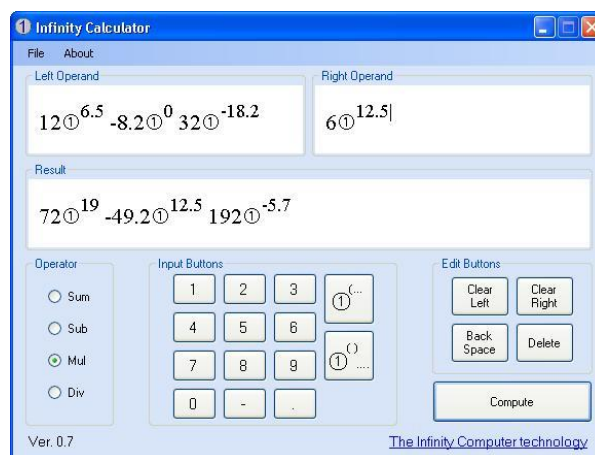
① Infinity Calculator

File About

Left Operand

$12①^{6.5}$ $-8.2①^{0}$ $32①^{-18.2}$

Right Operand

$6①^{12.5}$

Result

$72①^{19}$ $-49.2①^{12.5}$ $192①^{-5.7}$

Operator

Sum

Sub

Mul

Div

Input Buttons

1 2 3 $①^{(...}$

4 5 6 $①^{()...}$

7 8 9

0 - .

Edit Buttons

Clear Left

Clear Right

Back Space

Delete

Compute

Ver. 0.7

The Infinity Computer technology